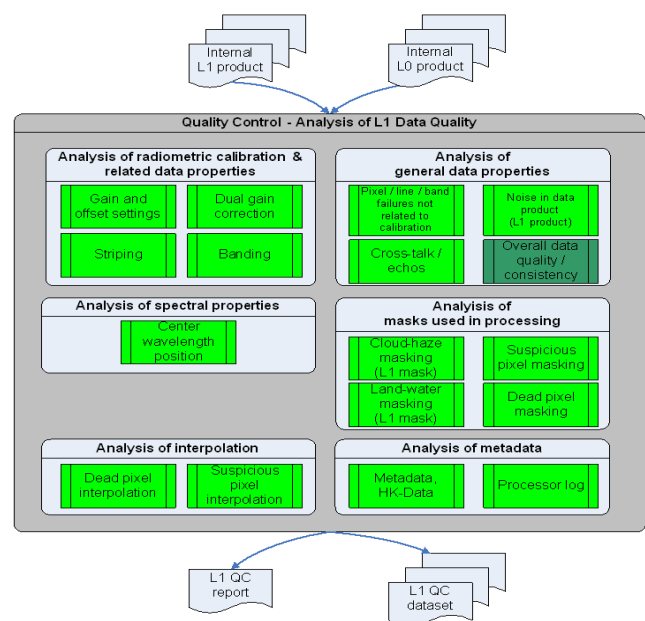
Internal L1 product

Internal L0 product

Quality Control - Analysis of L1 Data Quality

Analysis of radiometric calibration & related data properties

Gain and offset settings

Dual gain correction

Striping

Banding

Analysis of general data properties

Pixel / line / band failures not related to calibration

Noise in data product (L1 product)

Cross-talk / echos

Overall data quality / consistency

Analysis of spectral properties

Center wavelength position

Analysis of masks used in processing

Cloud-haze masking (L1 mask)

Suspicious pixel masking

Land-water masking (L1 mask)

Dead pixel masking

Analysis of interpolation

Dead pixel interpolation

Suspicious pixel interpolation

Analysis of metadata

Metadata, HK-Data

Processor log

L1 QC report

L1 QC dataset